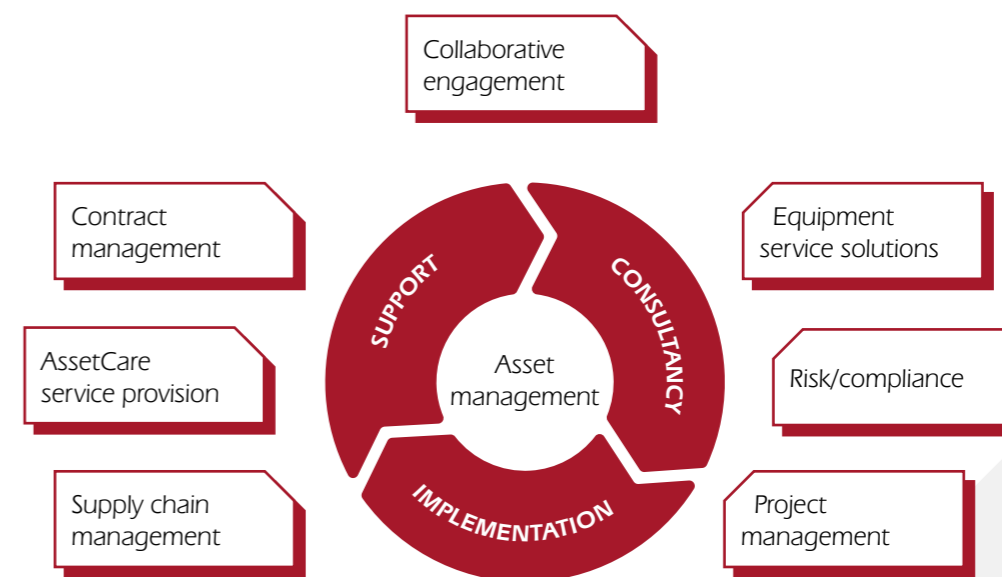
Collaborative engagement

Contract management

Equipment service solutions

SUPPORT

CONSULTANCY

Asset management

AssetCare service provision

Risk/compliance

IMPLEMENTATION

Supply chain management

Project management